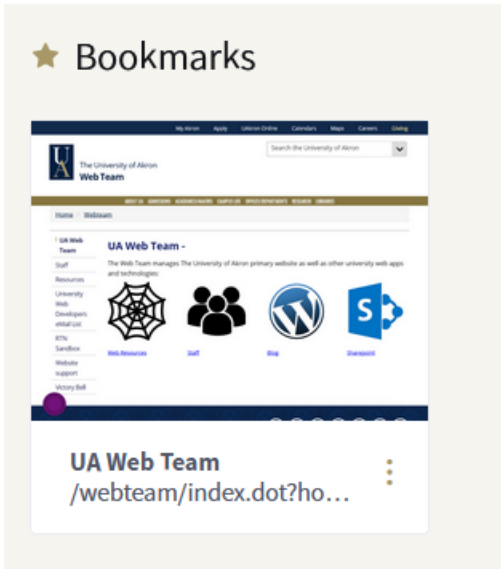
Bookmarks

My Akron Apply UAkron Online Calendars Maps Careers Giving

UA The University of Akron Web Team

Search the University of Akron

ABOUT UA ADMISSIONS ACADEMICS/MAJORS CAMPUS LIFE OFFICES/DEPARTMENTS RESEARCH LIBRARIES

Home > Webteam

UA Web Team
Staff
Resources
University Web Developers eMail List
RTN Sandbox
Website support
Victory Bell

UA Web Team -

The Web Team manages The University of Akron primary website as well as other university web apps and technologies:

Web Resources
Staff
Blog
Sharepoint

UA Web Team
/webteam/index.dot?ho…